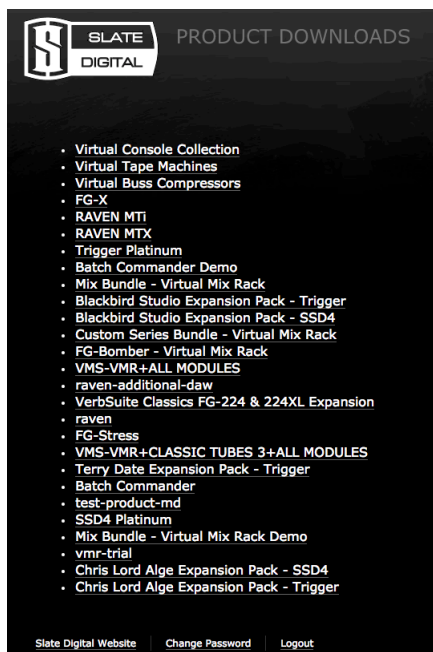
S SLATE DIGITAL

PRODUCT DOWNLOADS

- Virtual Console Collection
- Virtual Tape Machines
- Virtual Buss Compressors
- FG-X
- RAVEN MTi
- RAVEN MTX
- Trigger Platinum
- Batch Commander Demo
- Mix Bundle - Virtual Mix Rack
- Blackbird Studio Expansion Pack - Trigger
- Blackbird Studio Expansion Pack - SSD4
- Custom Series Bundle - Virtual Mix Rack
- FG-Bomber - Virtual Mix Rack
- VMS-VMR+ALL MODULES
- raven-additional-daw
- VerbSuite Classics FG-224 & 224XL Expansion
- raven
- FG-Stress
- VMS-VMR+CLASSIC TUBES 3+ALL MODULES
- Terry Date Expansion Pack - Trigger
- Batch Commander
- test-product-md
- SSD4 Platinum
- Mix Bundle - Virtual Mix Rack Demo
- vmr-trial
- Chris Lord Alge Expansion Pack - SSD4
- Chris Lord Alge Expansion Pack - Trigger

Slate Digital Website | Change Password | Logout